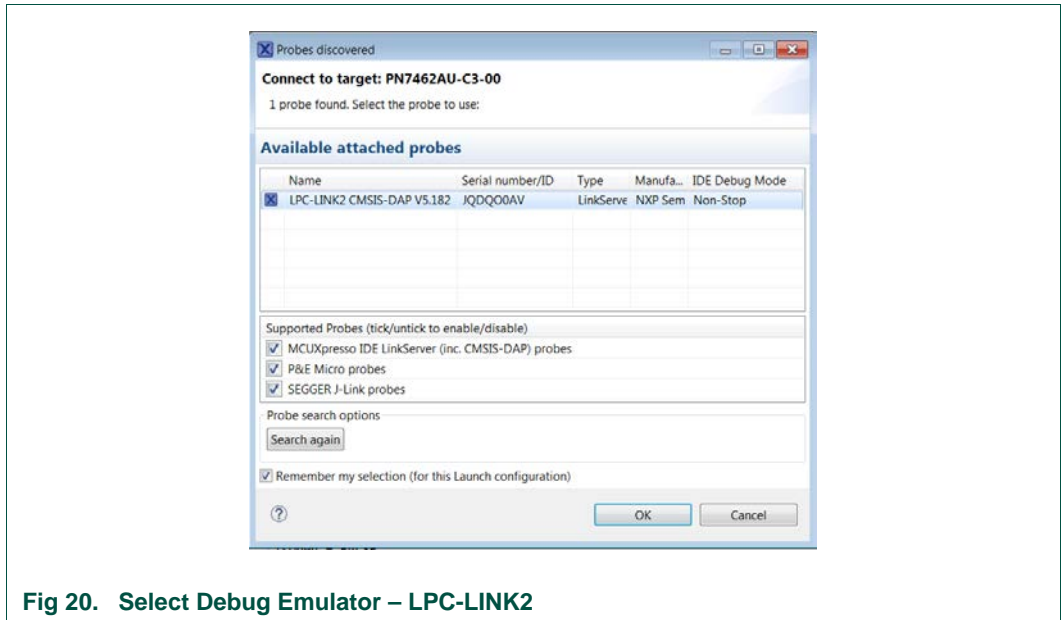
Probes discovered

Connect to target: PN7462AU-C3-00

1 probe found. Select the probe to use:

Available attached probes

| Name | Serial number/ID | Type | Manufa... | IDE Debug Mode |
|---|---|---|---|---|
| LPC-LINK2 CMSIS-DAP V5.182 | JQDQO0AV | LinkServe | NXP Sem | Non-Stop |

Supported Probes (tick/untick to enable/disable)

MCUXpresso IDE LinkServer (inc. CMSIS-DAP) probes

P&E Micro probes

SEGGER J-Link probes

Probe search options

Search again

Remember my selection (for this Launch configuration)

OK

Cancel

Fig 20. Select Debug Emulator – LPC-LINK2